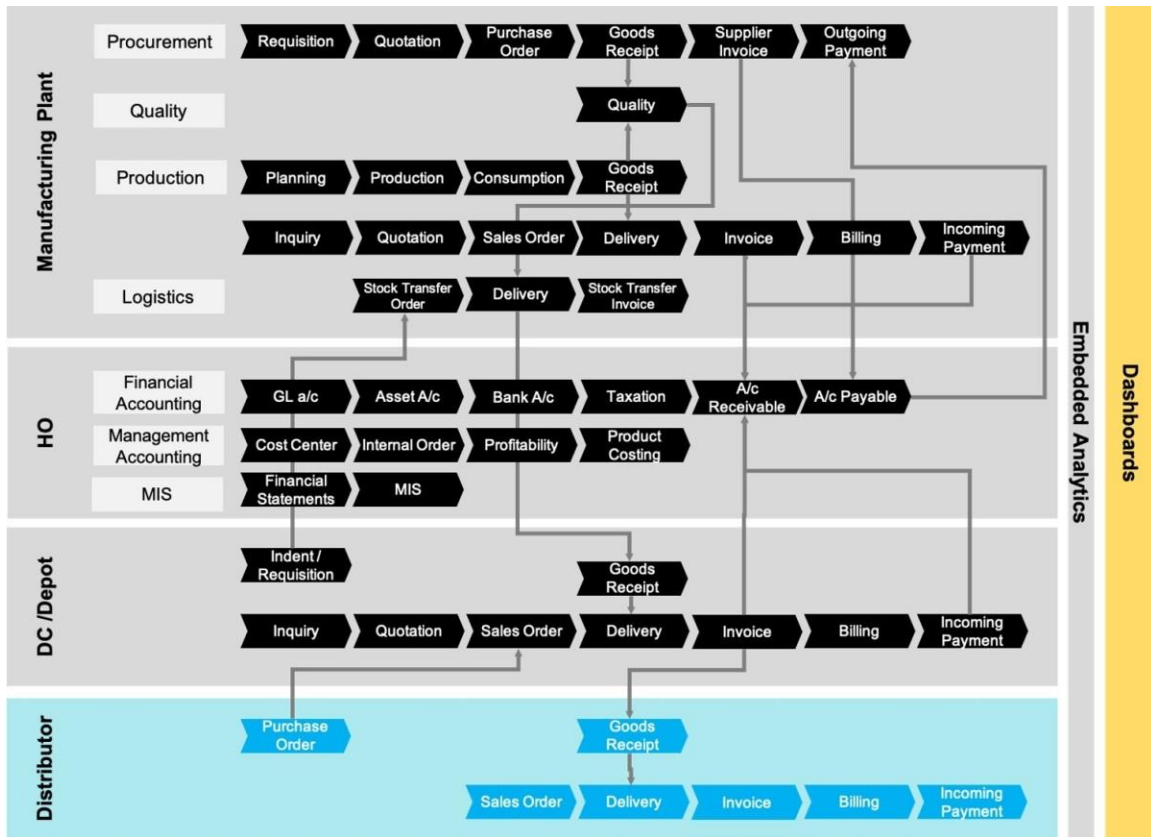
Manufacturing Plant

Procurement
Requisition
Quotation
Purchase Order
Goods Receipt
Supplier Invoice
Outgoing Payment

Quality
Quality

Production
Planning
Production
Consumption
Goods Receipt

Inquiry
Quotation
Sales Order
Delivery
Invoice
Billing
Incoming Payment

Logistics
Stock Transfer Order
Delivery
Stock Transfer Invoice

HO

Financial Accounting
GL a/c
Asset A/c
Bank A/c
Taxation
A/c Receivable
A/c Payable

Management Accounting
Cost Center
Internal Order
Profitability
Product Costing

MIS
Financial Statements
MIS

DC /Depot

Indent / Requisition
Goods Receipt

Inquiry
Quotation
Sales Order
Delivery
Invoice
Billing
Incoming Payment

Distributor

Purchase Order
Goods Receipt

Sales Order
Delivery
Invoice
Billing
Incoming Payment

Embedded Analytics

Dashboards